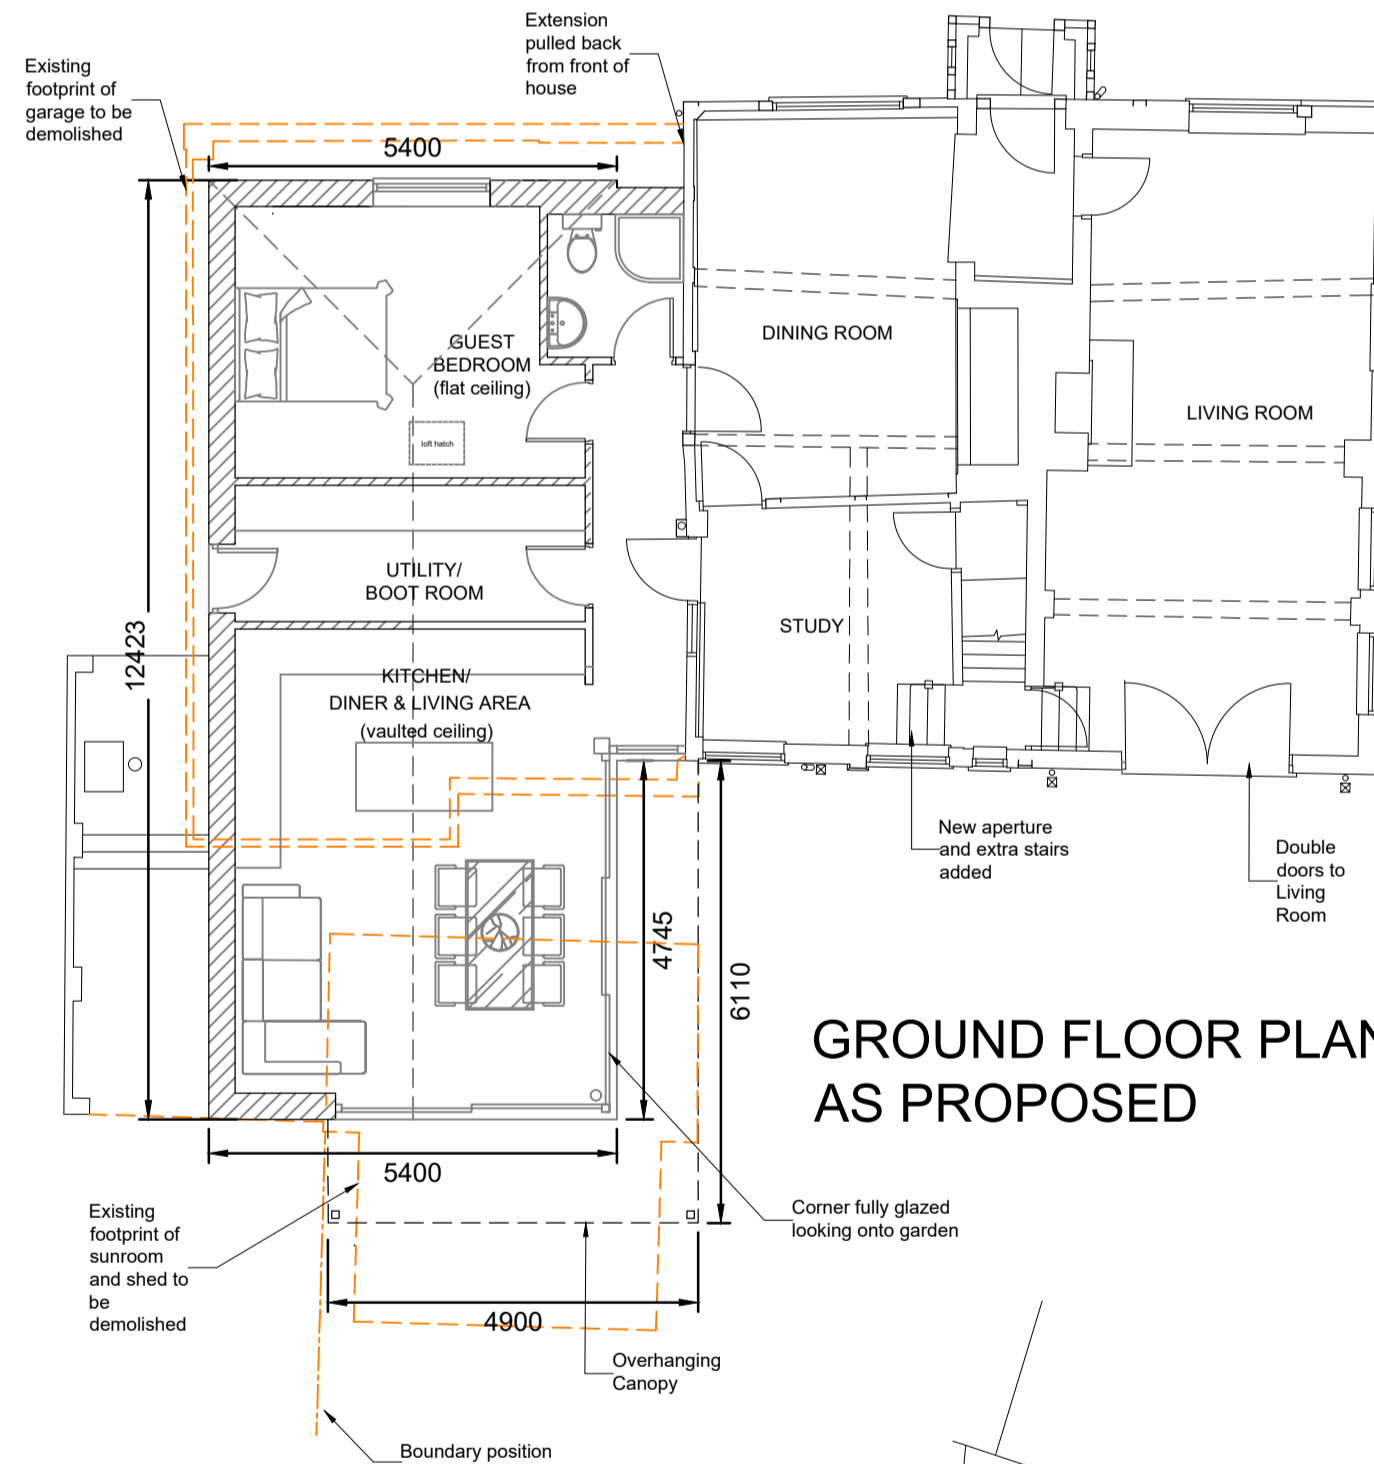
Existing footprint of garage to be demolished

Extension pulled back from front of house

5400

12423

GUEST BEDROOM (flat ceiling)

loft hatch

DINING ROOM

LIVING ROOM

UTILITY/ BOOT ROOM

STUDY

KITCHEN/ DINER & LIVING AREA (vaulted ceiling)

4745

6110

New aperture and extra stairs added

Double doors to Living Room

GROUND FLOOR PLAN
AS PROPOSED

5400

Existing footprint of sunroom and shed to be demolished

Corner fully glazed looking onto garden

4900

Overhanging Canopy

Boundary position